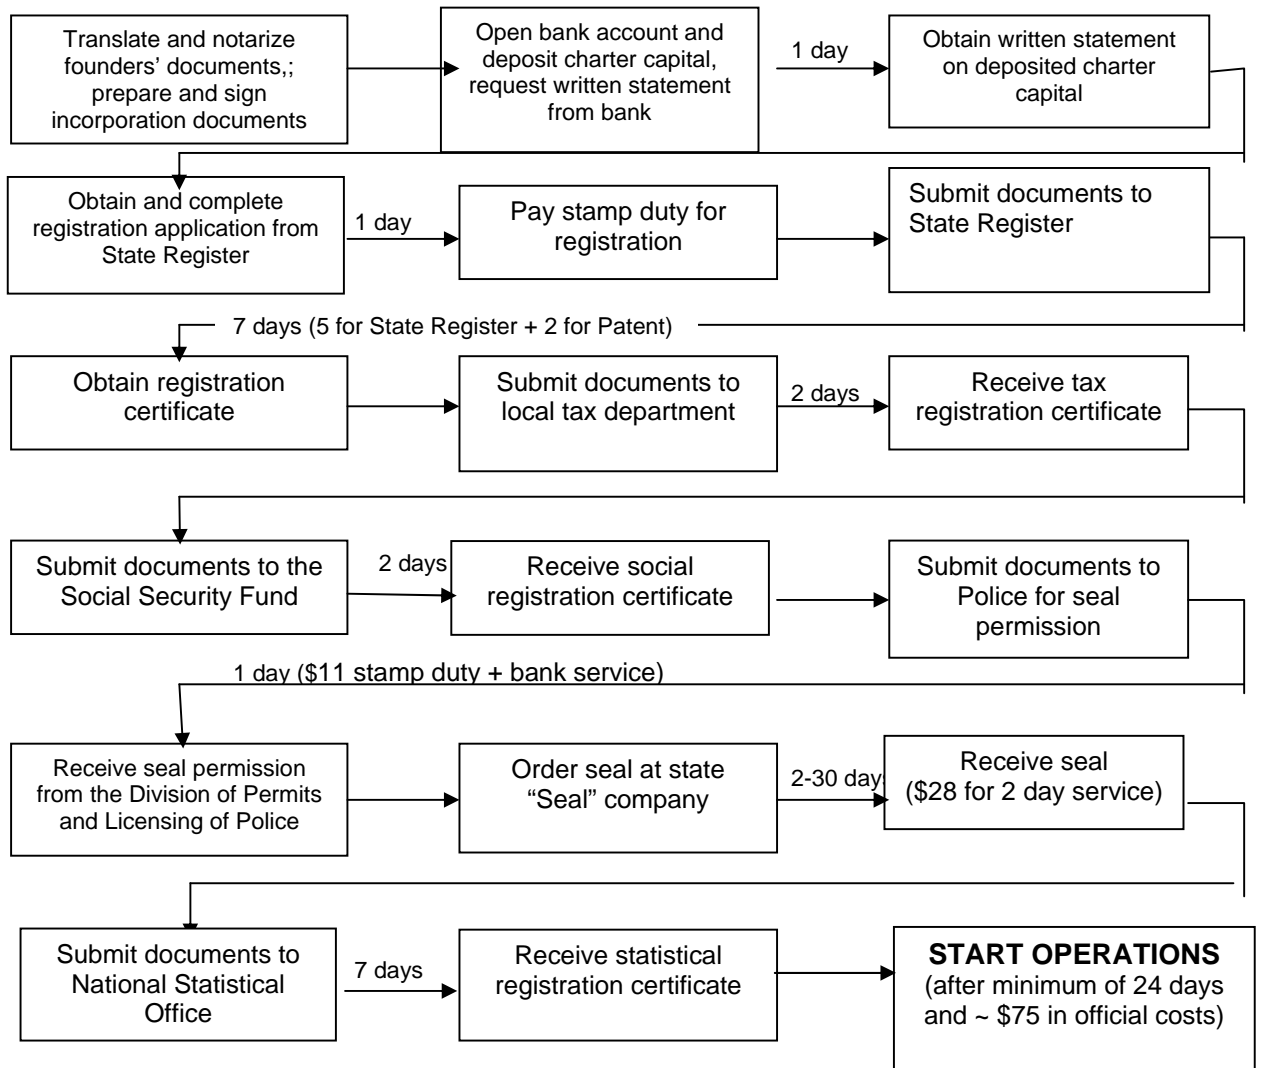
Translate and notarize founders' documents,; prepare and sign incorporation documents

Open bank account and deposit charter capital, request written statement from bank

1 day

Obtain written statement on deposited charter capital

Obtain and complete registration application from State Register

1 day

Pay stamp duty for registration

Submit documents to State Register

7 days (5 for State Register + 2 for Patent)

Obtain registration certificate

Submit documents to local tax department

2 days

Receive tax registration certificate

Submit documents to the Social Security Fund

2 days

Receive social registration certificate

Submit documents to Police for seal permission

1 day ($11 stamp duty + bank service)

Receive seal permission from the Division of Permits and Licensing of Police

Order seal at state "Seal" company

2-30 days

Receive seal ($28 for 2 day service)

Submit documents to National Statistical Office

7 days

Receive statistical registration certificate

START OPERATIONS (after minimum of 24 days and ~ $75 in official costs)